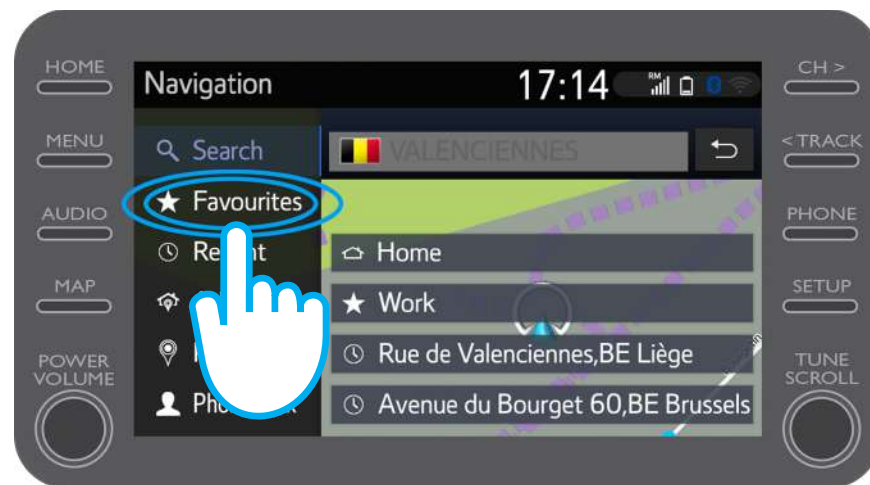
HOME

MENU

AUDIO

MAP

POWER VOLUME

Navigation

17:14

RM

Search

VALENCIENNES

Favourites

Re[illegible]nt

Home

Work

Rue de Valenciennes,BE Liège

Avenue du Bourget 60,BE Brussels

Pho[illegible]k

CH >

< TRACK

PHONE

SETUP

TUNE SCROLL